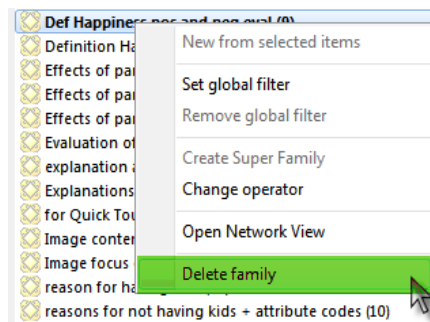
Def Happiness pos and neg eval (9)
Definition Ha
Effects of par
Effects of par
Effects of par
Evaluation of
explanation a
Explanations
for Quick Tou
Image conter
Image focus
reason for ha
reasons for not having kids + attribute codes (10)

New from selected items
Set global filter
Remove global filter
Create Super Family
Change operator
Open Network View
Delete family